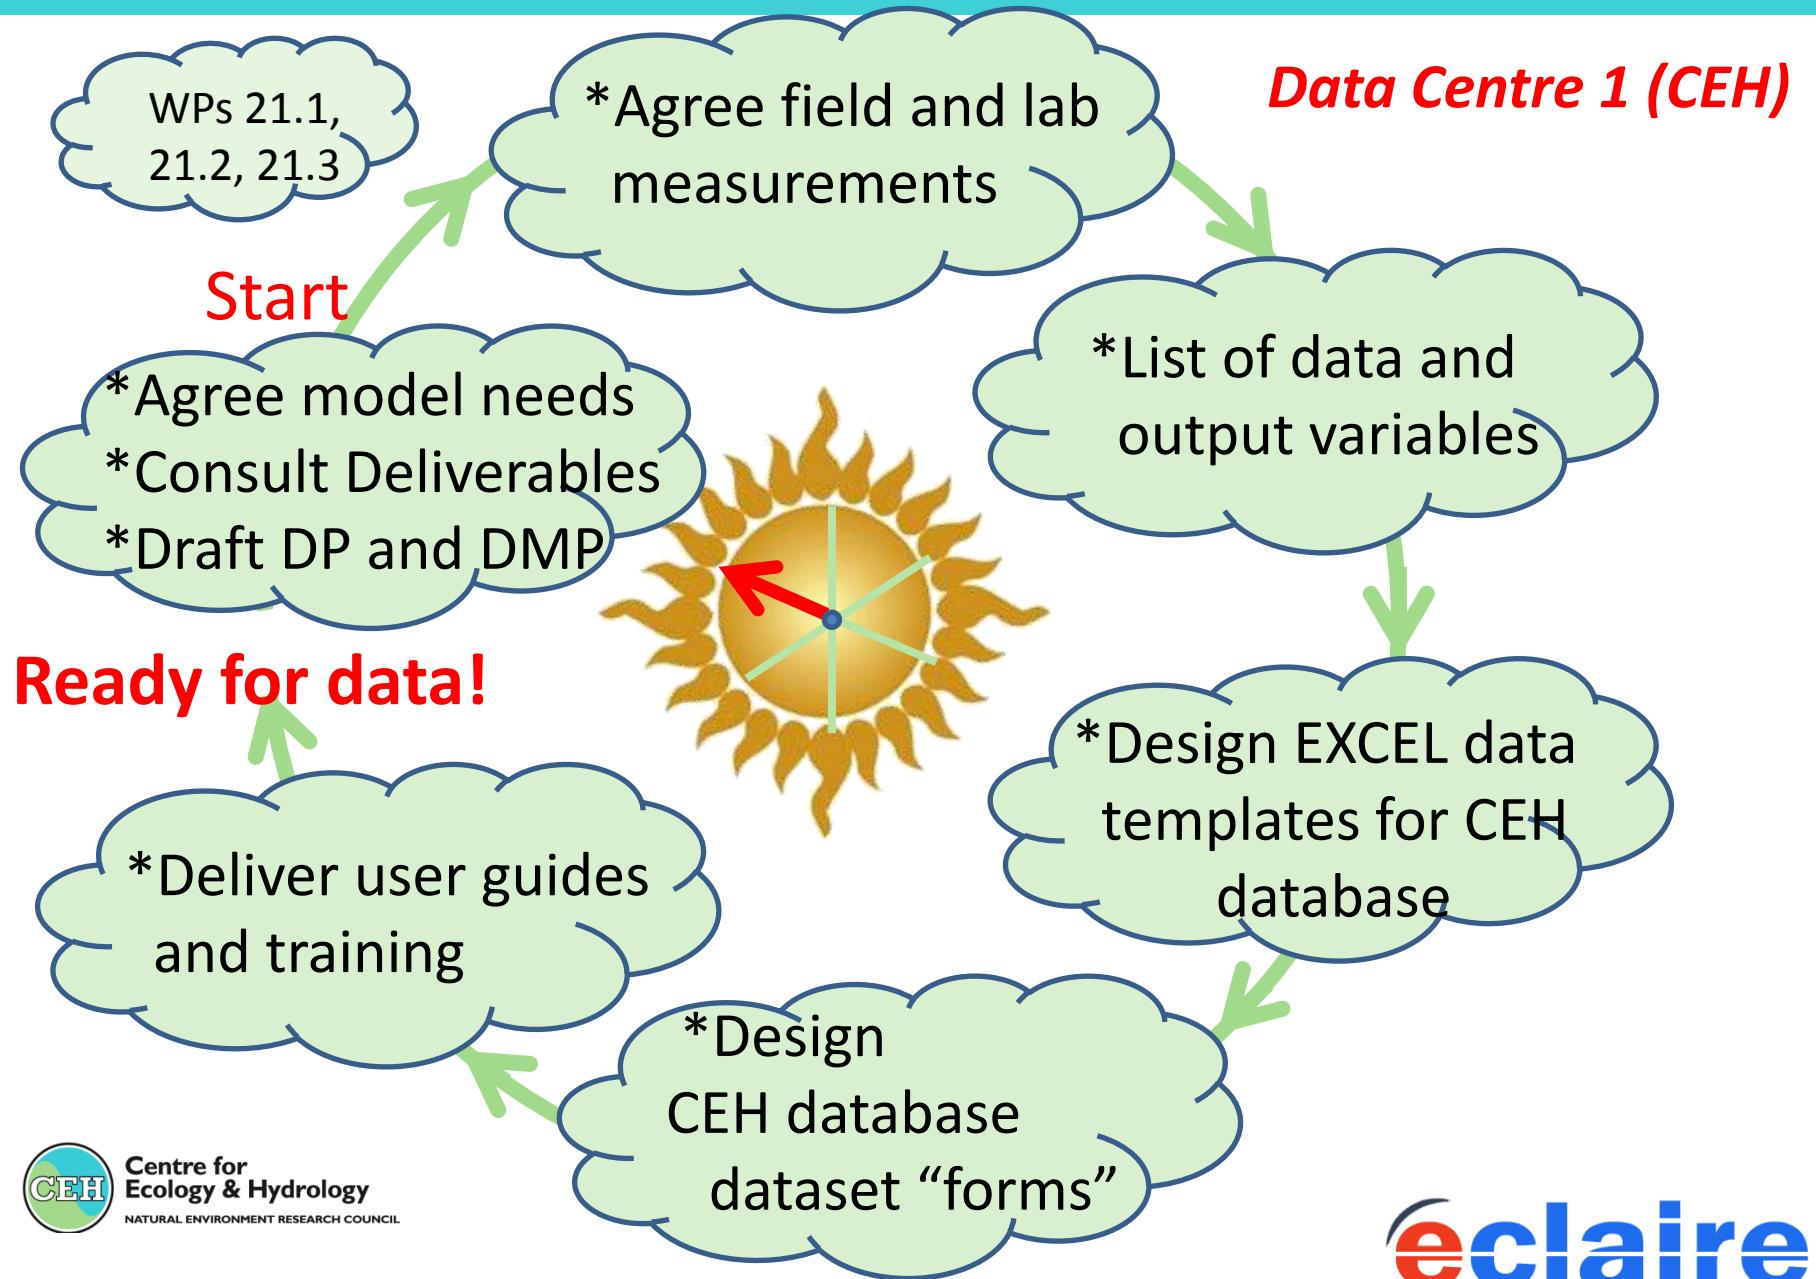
WPs 21.1, 21.2, 21.3

*Agree field and lab measurements

Data Centre 1 (CEH)

Start

*Agree model needs
*Consult Deliverables
*Draft DP and DMP

*List of data and output variables

Ready for data!

*Design EXCEL data templates for CEH database

*Deliver user guides and training

*Design CEH database dataset "forms"

CEH Centre for Ecology & Hydrology
NATURAL ENVIRONMENT RESEARCH COUNCIL

eclaire